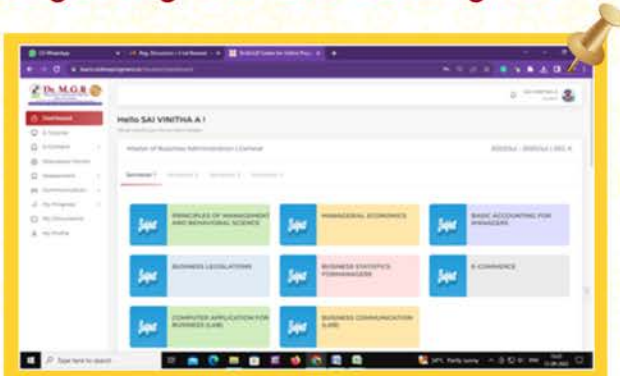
Dr. M.G.R

Hello SAI VINITHA A !

Master of Business Administration | General

Semester 1

PRINCIPLES OF MANAGEMENT AND BEHAVIOURAL SCIENCE

MANAGERIAL ECONOMICS

BASIC ACCOUNTING FOR MANAGERS

BUSINESS LEGISLATIONS

BUSINESS STATISTICS FORMANAGERS

E-COMMERCE

COMPUTER APPLICATION FOR BUSINESS (LAB)

BUSINESS COMMUNICATION (LAB)

Type here to search